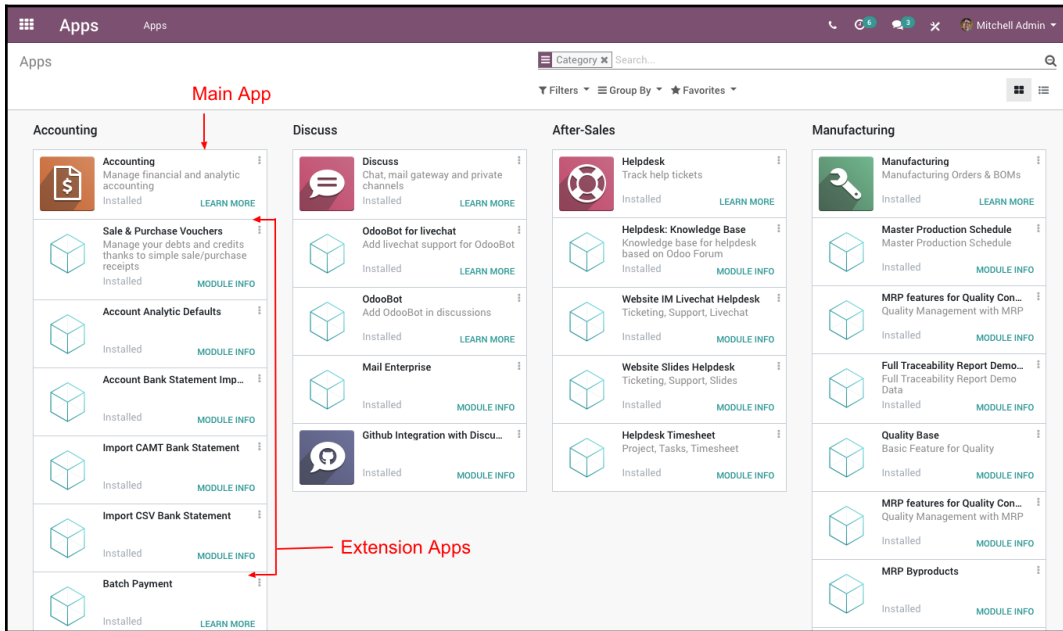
Apps Apps

6 3 Mitchell Admin

Apps

Category ✖ Search...

Filters Group By Favorites

Main App

Accounting

Accounting
Manage financial and analytic accounting
Installed LEARN MORE

Sale & Purchase Vouchers
Manage your debts and credits thanks to simple sale/purchase receipts
Installed MODULE INFO

Account Analytic Defaults
Installed MODULE INFO

Account Bank Statement Imp...
Installed MODULE INFO

Import CAMT Bank Statement
Installed MODULE INFO

Import CSV Bank Statement
Installed MODULE INFO

Batch Payment
Installed LEARN MORE

Discuss

Discuss
Chat, mail gateway and private channels
Installed LEARN MORE

OdooBot for livechat
Add livechat support for OdooBot
Installed LEARN MORE

OdooBot
Add OdooBot in discussions
Installed LEARN MORE

Mail Enterprise
Installed MODULE INFO

Github Integration with Discu...
Installed MODULE INFO

Extension Apps

After-Sales

Helpdesk
Track help tickets
Installed LEARN MORE

Helpdesk: Knowledge Base
Knowledge base for helpdesk based on Odoo Forum
Installed MODULE INFO

Website IM Livechat Helpdesk
Ticketing, Support, Livechat
Installed MODULE INFO

Website Slides Helpdesk
Ticketing, Support, Slides
Installed MODULE INFO

Helpdesk Timesheet
Project, Tasks, Timesheet
Installed MODULE INFO

Manufacturing

Manufacturing
Manufacturing Orders & BOMs
Installed LEARN MORE

Master Production Schedule
Master Production Schedule
Installed MODULE INFO

MRP features for Quality Con...
Quality Management with MRP
Installed MODULE INFO

Full Traceability Report Demo...
Full Traceability Report Demo Data
Installed MODULE INFO

Quality Base
Basic Feature for Quality
Installed MODULE INFO

MRP features for Quality Con...
Quality Management with MRP
Installed MODULE INFO

MRP Byproducts
Installed MODULE INFO